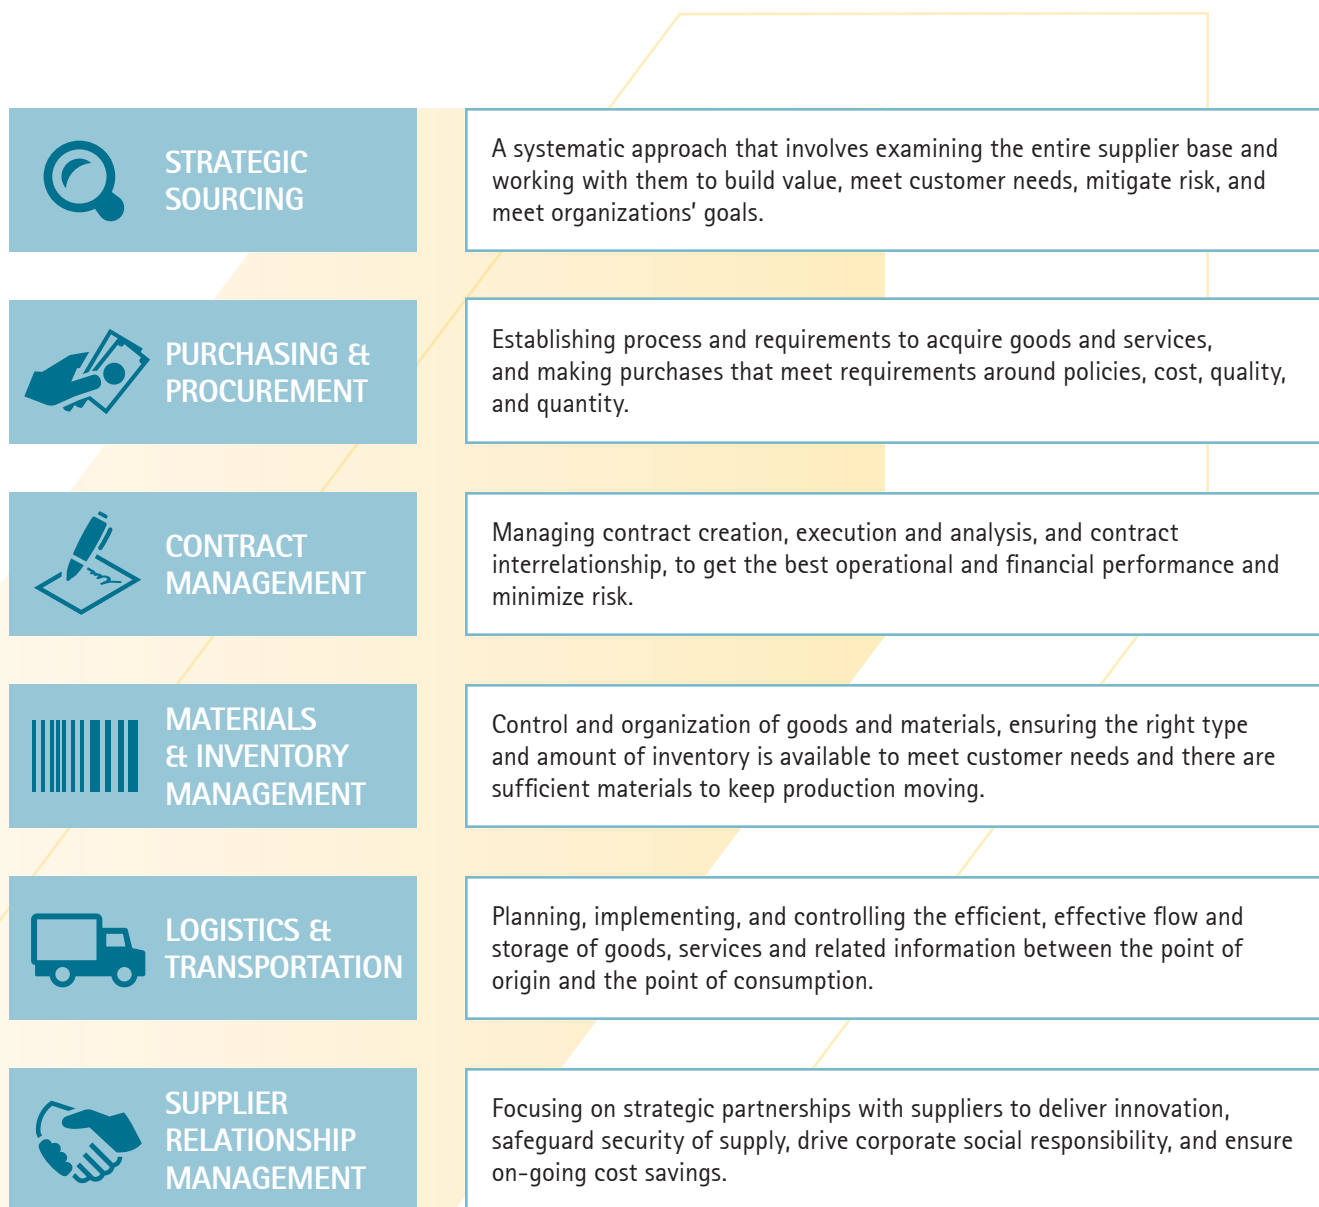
STRATEGIC SOURCING

A systematic approach that involves examining the entire supplier base and working with them to build value, meet customer needs, mitigate risk, and meet organizations' goals.

PURCHASING & PROCUREMENT

Establishing process and requirements to acquire goods and services, and making purchases that meet requirements around policies, cost, quality, and quantity.

CONTRACT MANAGEMENT

Managing contract creation, execution and analysis, and contract interrelationship, to get the best operational and financial performance and minimize risk.

MATERIALS & INVENTORY MANAGEMENT

Control and organization of goods and materials, ensuring the right type and amount of inventory is available to meet customer needs and there are sufficient materials to keep production moving.

LOGISTICS & TRANSPORTATION

Planning, implementing, and controlling the efficient, effective flow and storage of goods, services and related information between the point of origin and the point of consumption.

SUPPLIER RELATIONSHIP MANAGEMENT

Focusing on strategic partnerships with suppliers to deliver innovation, safeguard security of supply, drive corporate social responsibility, and ensure on-going cost savings.